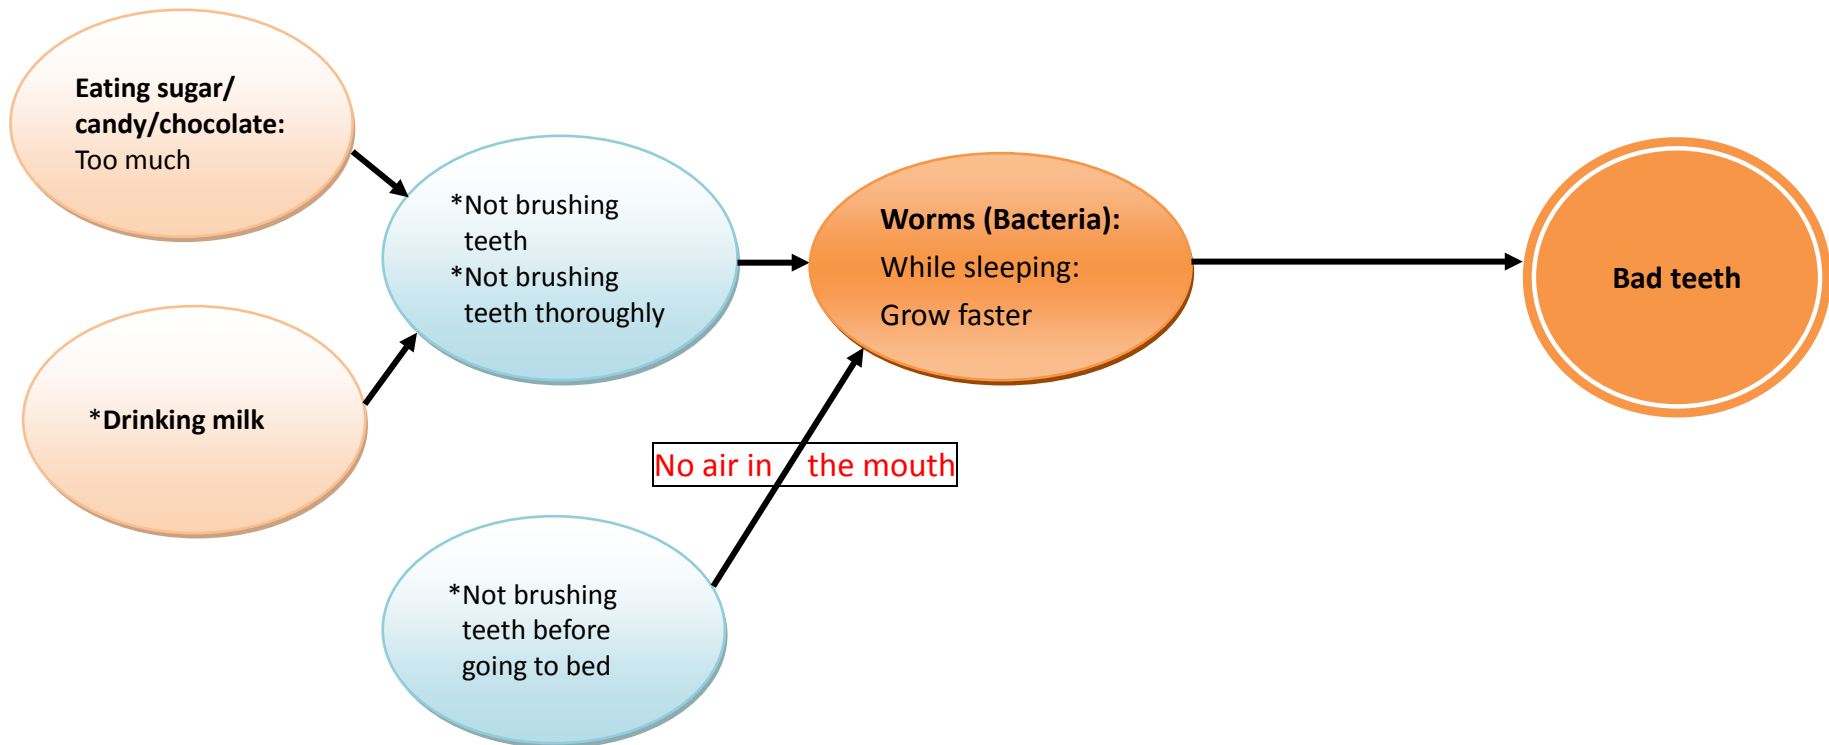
Eating sugar/ candy/chocolate:
Too much

*Drinking milk

*Not brushing teeth
*Not brushing teeth thoroughly

Worms (Bacteria):
While sleeping:
Grow faster

Bad teeth

No air in the mouth

*Not brushing teeth before going to bed